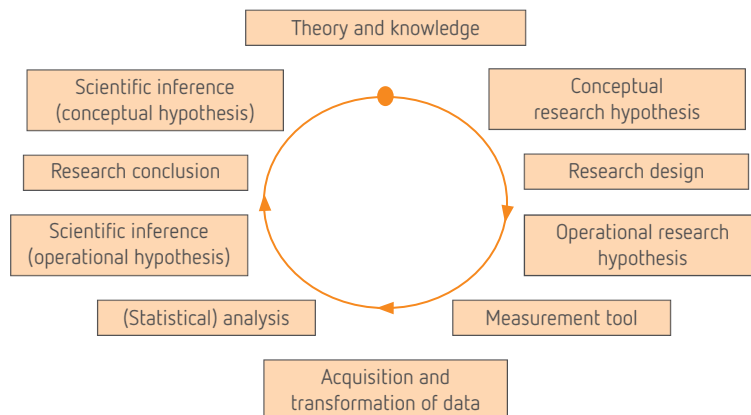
Theory and knowledge

Conceptual research hypothesis

Research design

Operational research hypothesis

Measurement tool

Acquisition and transformation of data

(Statistical) analysis

Scientific inference (operational hypothesis)

Research conclusion

Scientific inference (conceptual hypothesis)